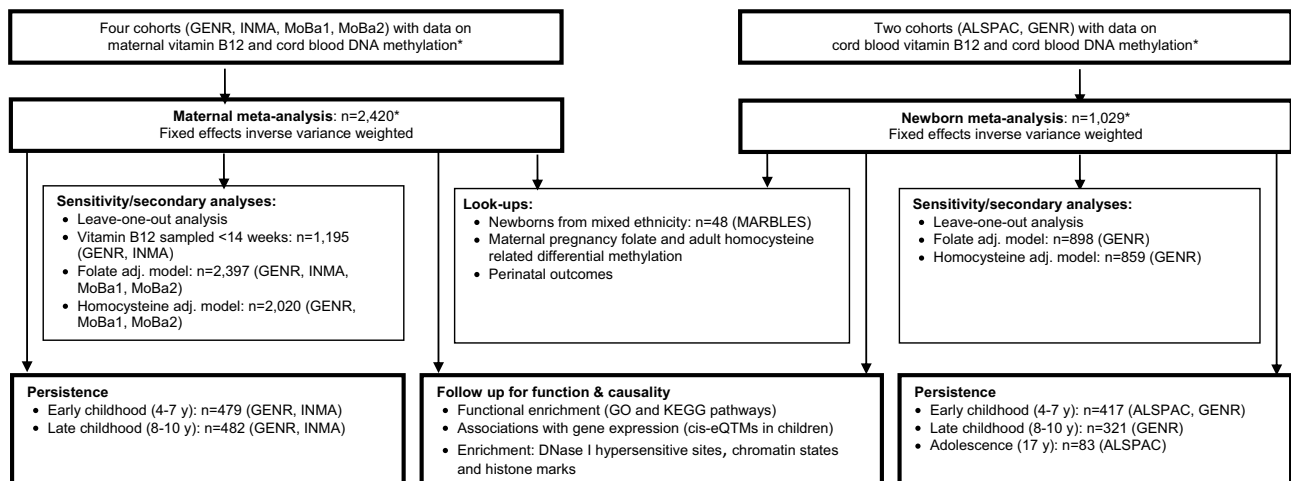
Four cohorts (GENR, INMA, MoBa1, MoBa2) with data on maternal vitamin B12 and cord blood DNA methylation*

Two cohorts (ALSPAC, GENR) with data on cord blood vitamin B12 and cord blood DNA methylation*

**Maternal meta-analysis**: n=2,420*
Fixed effects inverse variance weighted

**Newborn meta-analysis**: n=1,029*
Fixed effects inverse variance weighted

**Sensitivity/secondary analyses:**
- Leave-one-out analysis
- Vitamin B12 sampled <14 weeks: n=1,195 (GENR, INMA)
- Folate adj. model: n=2,397 (GENR, INMA, MoBa1, MoBa2)
- Homocysteine adj. model: n=2,020 (GENR, MoBa1, MoBa2)

**Look-ups:**
- Newborns from mixed ethnicity: n=48 (MARBLES)
- Maternal pregnancy folate and adult homocysteine related differential methylation
- Perinatal outcomes

**Sensitivity/secondary analyses:**
- Leave-one-out analysis
- Folate adj. model: n=898 (GENR)
- Homocysteine adj. model: n=859 (GENR)

**Persistence**
- Early childhood (4-7 y): n=479 (GENR, INMA)
- Late childhood (8-10 y): n=482 (GENR, INMA)

**Follow up for function & causality**
- Functional enrichment (GO and KEGG pathways)
- Associations with gene expression (cis-eQTMs in children)
- Enrichment: DNase I hypersensitive sites, chromatin states and histone marks

**Persistence**
- Early childhood (4-7 y): n=417 (ALSPAC, GENR)
- Late childhood (8-10 y): n=321 (GENR)
- Adolescence (17 y): n=83 (ALSPAC)